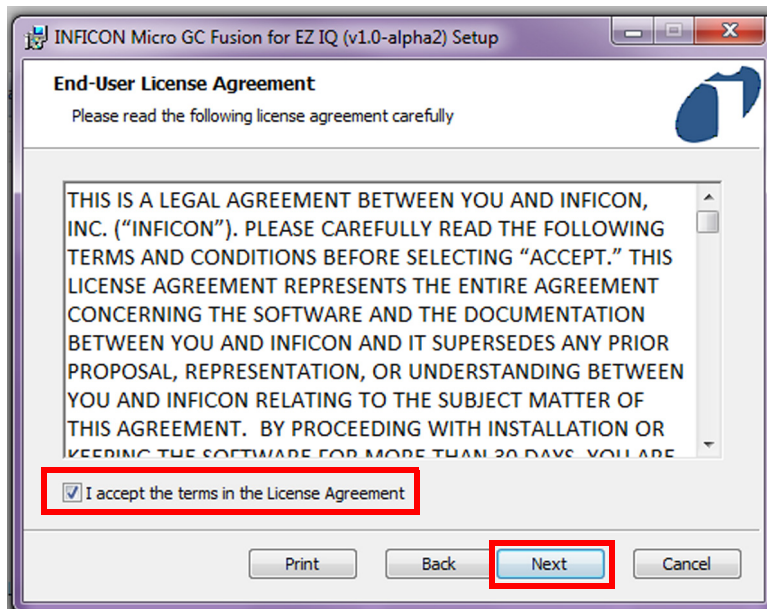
INFICON Micro GC Fusion for EZ IQ (v1.0-alpha2) Setup

End-User License Agreement

Please read the following license agreement carefully

THIS IS A LEGAL AGREEMENT BETWEEN YOU AND INFICON, INC. (“INFICON”). PLEASE CAREFULLY READ THE FOLLOWING TERMS AND CONDITIONS BEFORE SELECTING “ACCEPT.” THIS LICENSE AGREEMENT REPRESENTS THE ENTIRE AGREEMENT CONCERNING THE SOFTWARE AND THE DOCUMENTATION BETWEEN YOU AND INFICON AND IT SUPERSEDES ANY PRIOR PROPOSAL, REPRESENTATION, OR UNDERSTANDING BETWEEN YOU AND INFICON RELATING TO THE SUBJECT MATTER OF THIS AGREEMENT. BY PROCEEDING WITH INSTALLATION OR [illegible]

I accept the terms in the License Agreement

Print Back Next Cancel